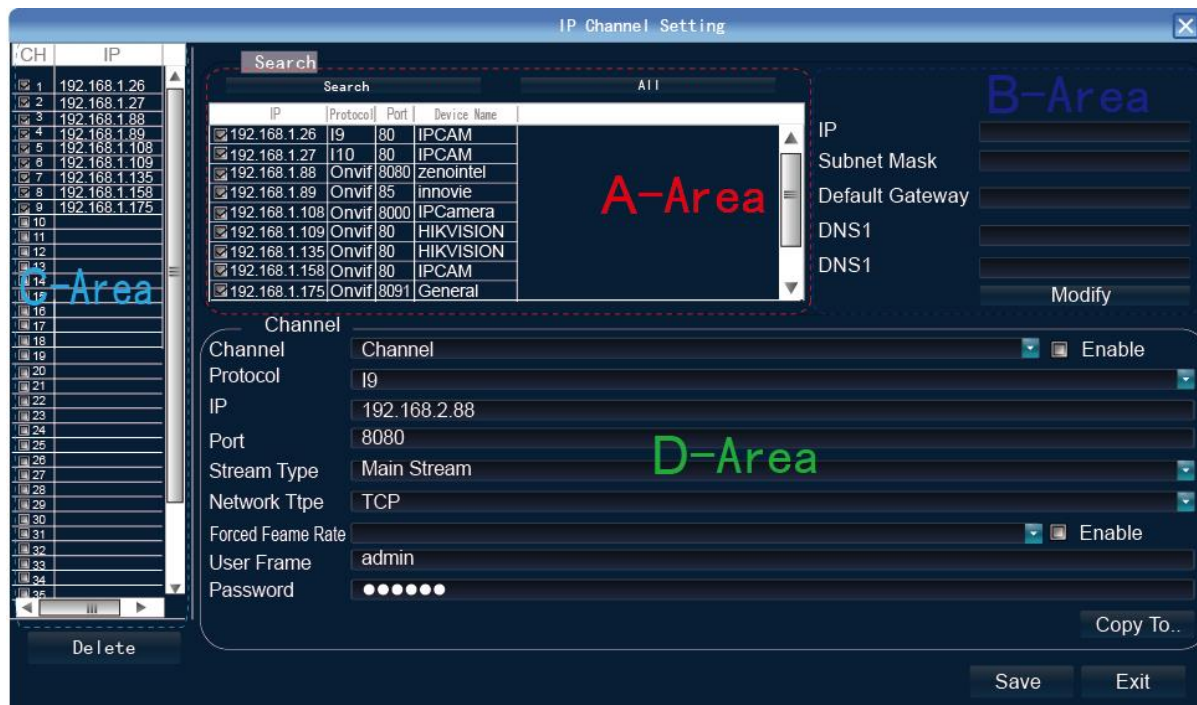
IP Channel Setting

| CH | IP |
|---|---|
| 1 | 192.168.1.26 |
| 2 | 192.168.1.27 |
| 3 | 192.168.1.88 |
| 4 | 192.168.1.89 |
| 5 | 192.168.1.108 |
| 6 | 192.168.1.109 |
| 7 | 192.168.1.135 |
| 8 | 192.168.1.158 |
| 9 | 192.168.1.175 |
| 10 | |
| 11 | |
| 12 | |
| 13 | |
| 14 | |
| 15 | |
| 16 | |
| 17 | |
| 18 | |
| 19 | |
| 20 | |
| 21 | |
| 22 | |
| 23 | |
| 24 | |
| 25 | |
| 26 | |
| 27 | |
| 28 | |
| 29 | |
| 30 | |
| 31 | |
| 32 | |
| 33 | |
| 34 | |
| 35 | |

C-Area

Delete

Search

Search All

| IP | Protocol | Port | Device Name |
|---|---|---|---|
| 192.168.1.26 | I9 | 80 | IPCAM |
| 192.168.1.27 | I10 | 80 | IPCAM |
| 192.168.1.88 | Onvif | 8080 | zenointel |
| 192.168.1.89 | Onvif | 85 | innovie |
| 192.168.1.108 | Onvif | 8000 | IPCamera |
| 192.168.1.109 | Onvif | 80 | HIKVISION |
| 192.168.1.135 | Onvif | 80 | HIKVISION |
| 192.168.1.158 | Onvif | 80 | IPCAM |
| 192.168.1.175 | Onvif | 8091 | General |

A-Area

B-Area

IP
Subnet Mask
Default Gateway
DNS1
DNS1
Modify

Channel
Channel Channel Enable
Protocol I9
IP 192.168.2.88
Port 8080
Stream Type Main Stream
Network Ttpe TCP
Forced Feame Rate Enable
User Frame admin
Password ●●●●●●

D-Area

Copy To..

Save Exit